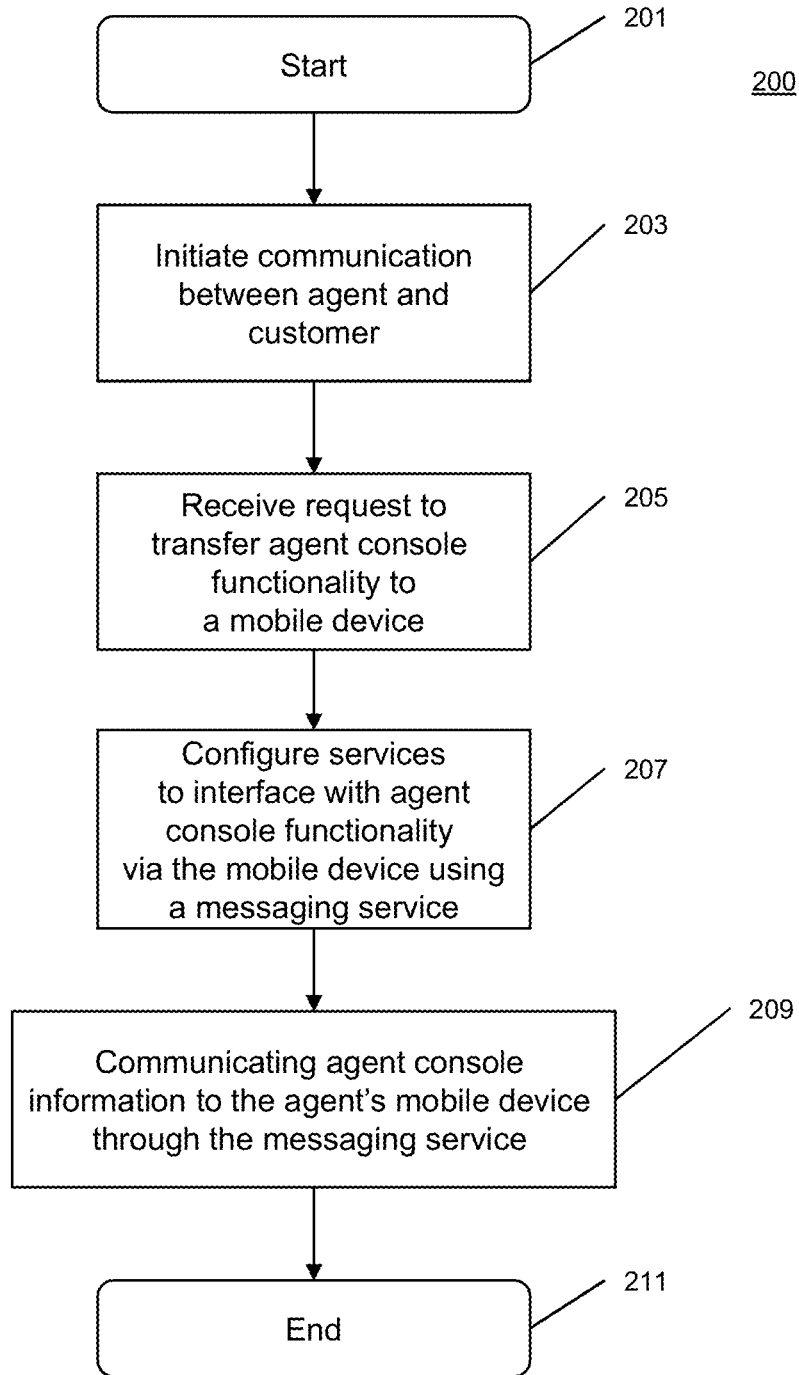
200

Start

201

Initiate communication between agent and customer

203

Receive request to transfer agent console functionality to a mobile device

205

Configure services to interface with agent console functionality via the mobile device using a messaging service

207

Communicating agent console information to the agent's mobile device through the messaging service

209

End

211